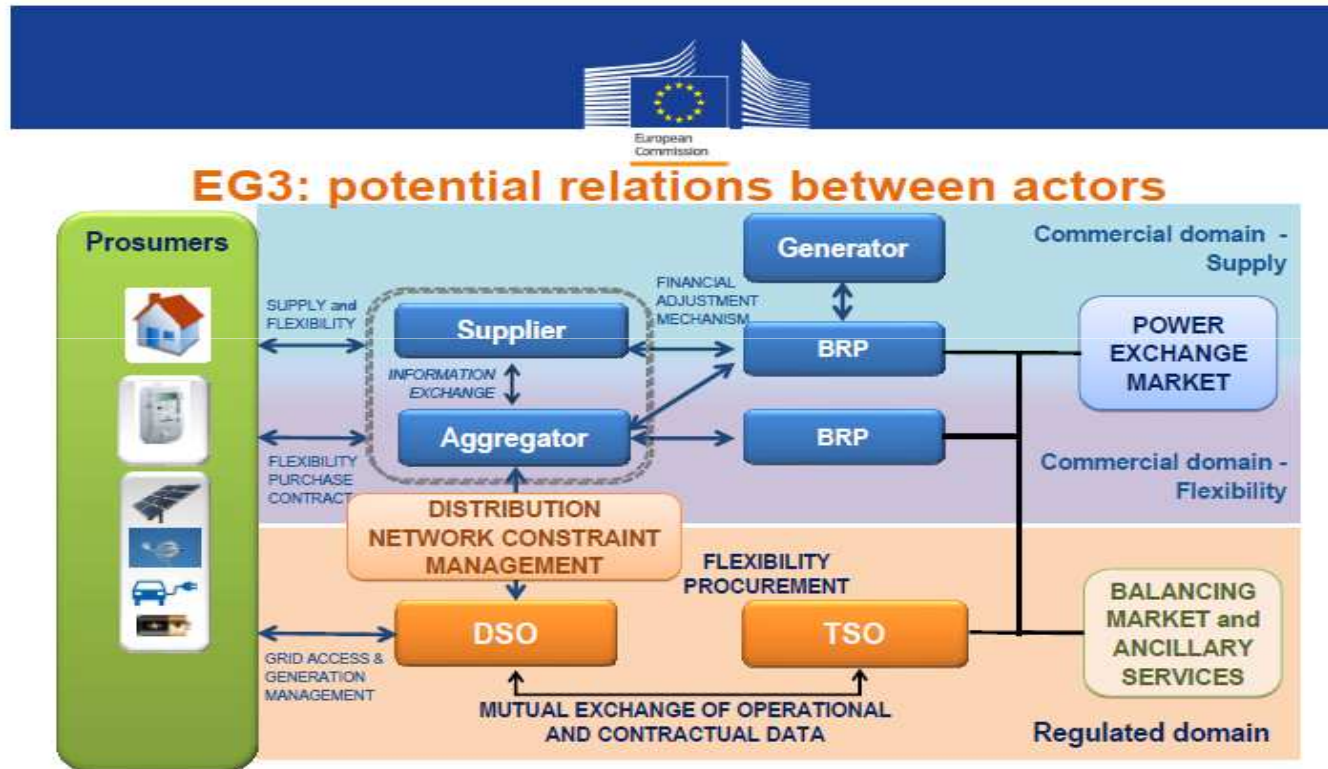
European Commission

EG3: potential relations between actors

Prosumers

Commercial domain - Supply

Generator

SUPPLY and FLEXIBILITY

FINANCIAL ADJUSTMENT MECHANISM

Supplier

BRP

POWER EXCHANGE MARKET

INFORMATION EXCHANGE

Aggregator

BRP

FLEXIBILITY PURCHASE CONTRACT

Commercial domain - Flexibility

DISTRIBUTION NETWORK CONSTRAINT MANAGEMENT

FLEXIBILITY PROCUREMENT

BALANCING MARKET and ANCILLARY SERVICES

DSO

TSO

GRID ACCESS & GENERATION MANAGEMENT

MUTUAL EXCHANGE OF OPERATIONAL AND CONTRACTUAL DATA

Regulated domain